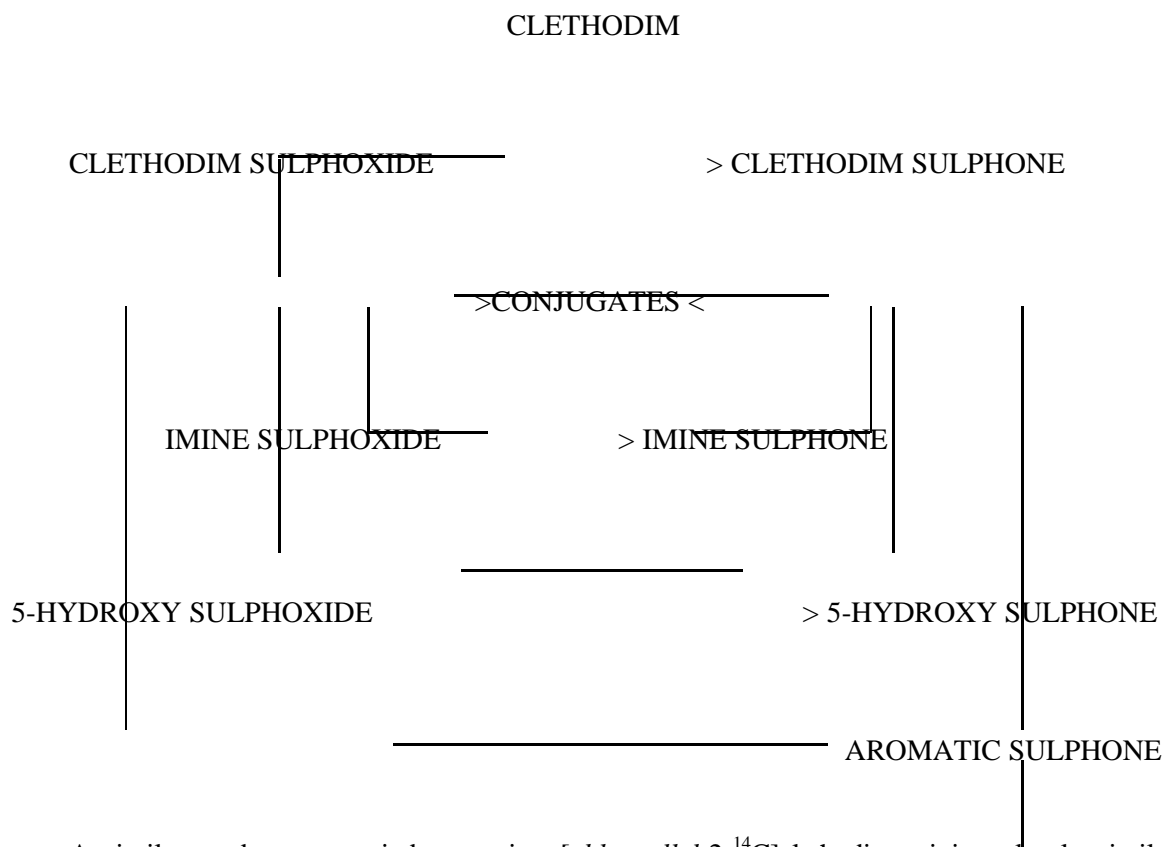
CLETHODIM

CLETHODIM SULPHOXIDE > CLETHODIM SULPHONE

>CONJUGATES <

IMINE SULPHOXIDE > IMINE SULPHONE

5-HYDROXY SULPHOXIDE > 5-HYDROXY SULPHONE

AROMATIC SULPHONE

A similar study on growing tomato plants with [*chloroallyl*-2-$^{14}$C]clethodim applied a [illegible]